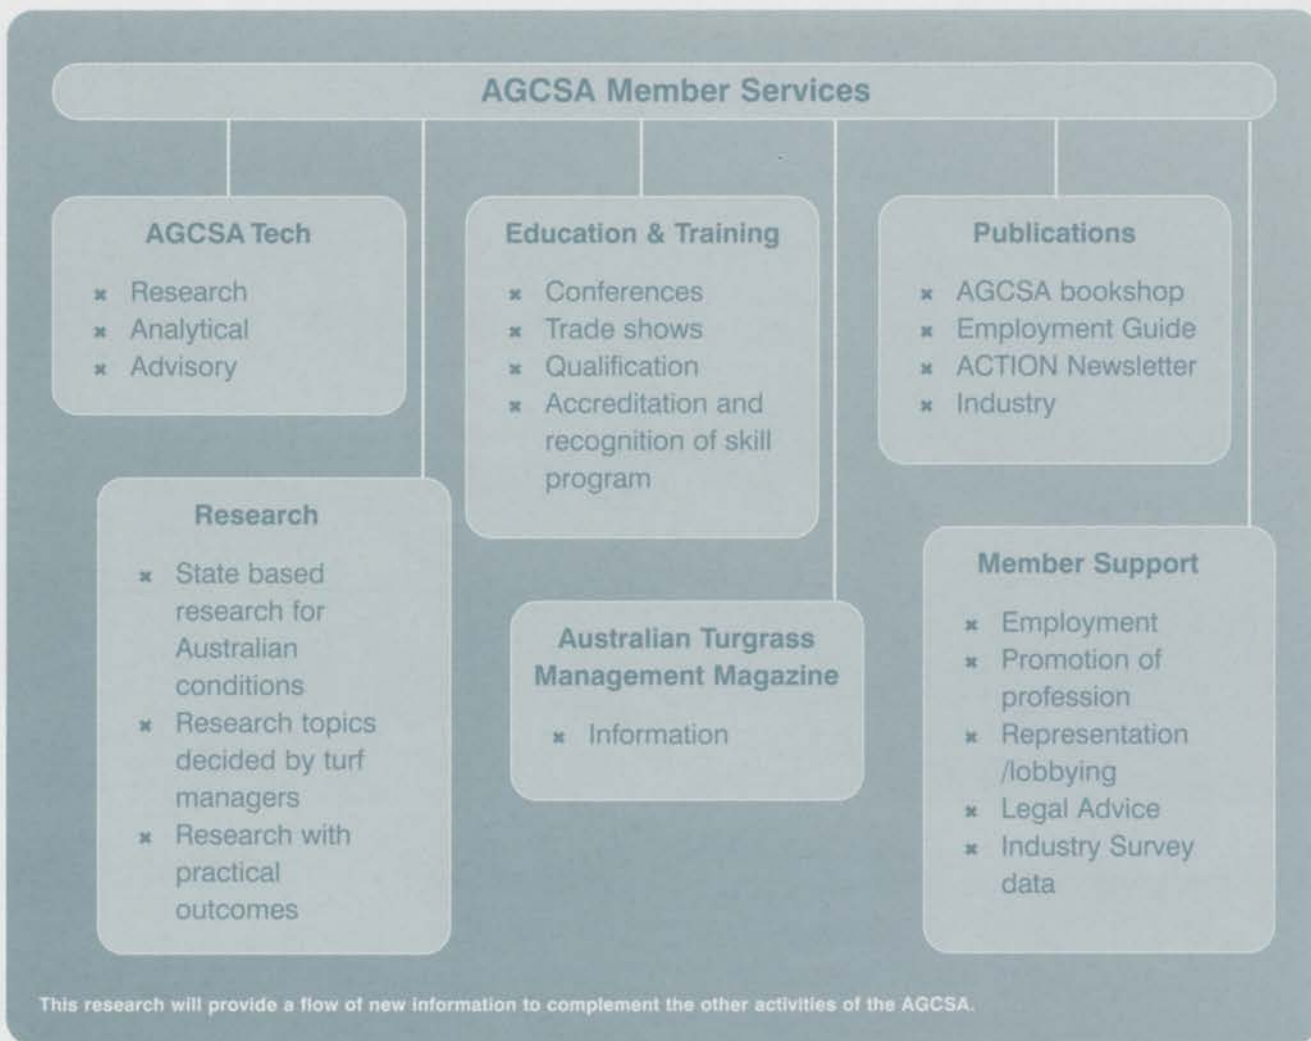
AGCSA Member Services

AGCSA Tech

- Research
- Analytical
- Advisory

Education & Training

- Conferences
- Trade shows
- Qualification
- Accreditation and recognition of skill program

Publications

- AGCSA bookshop
- Employment Guide
- ACTION Newsletter
- Industry

Research

- State based research for Australian conditions
- Research topics decided by turf managers
- Research with practical outcomes

Australian Turgrass Management Magazine

- Information

Member Support

- Employment
- Promotion of profession
- Representation /lobbying
- Legal Advice
- Industry Survey data

This research will provide a flow of new information to complement the other activities of the AGCSA.